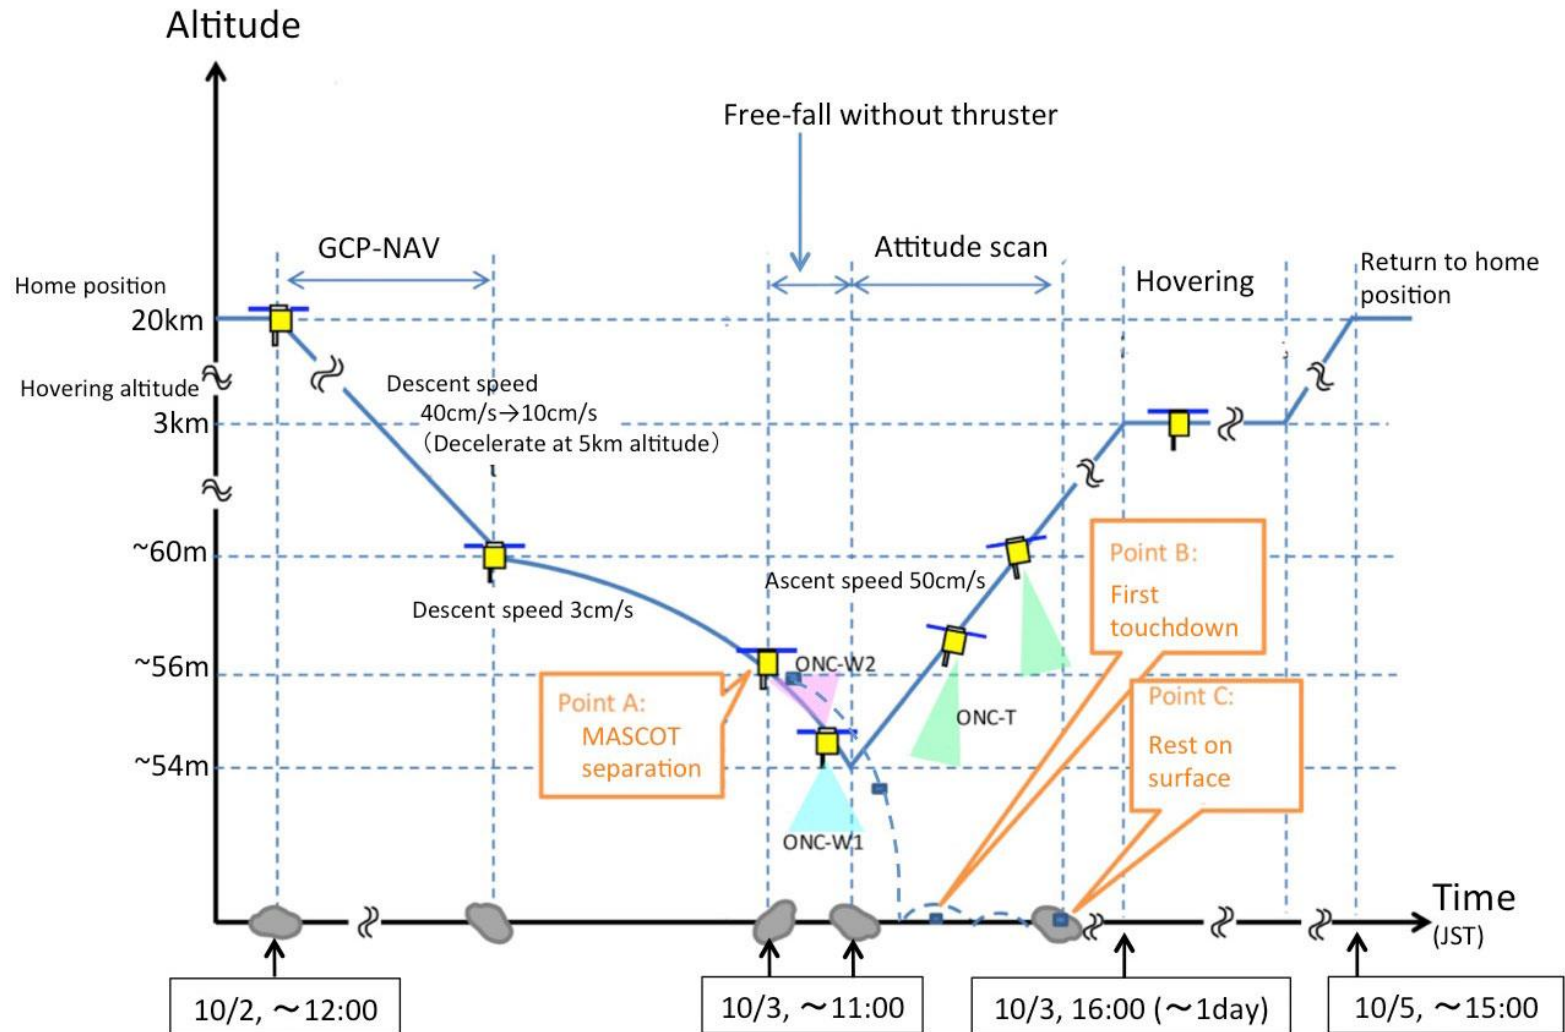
Altitude

Free-fall without thruster

GCP-NAV

Attitude scan

Hovering

Return to home position

Home position

20km

Hovering altitude

3km

~60m

~56m

~54m

Descent speed 40cm/s→10cm/s （Decelerate at 5km altitude）

Descent speed 3cm/s

Ascent speed 50cm/s

ONC-W2

ONC-T

ONC-W1

Point A: MASCOT separation

Point B: First touchdown

Point C: Rest on surface

Time (JST)

10/2, ～12:00

10/3, ～11:00

10/3, 16:00 (～1day)

10/5, ～15:00